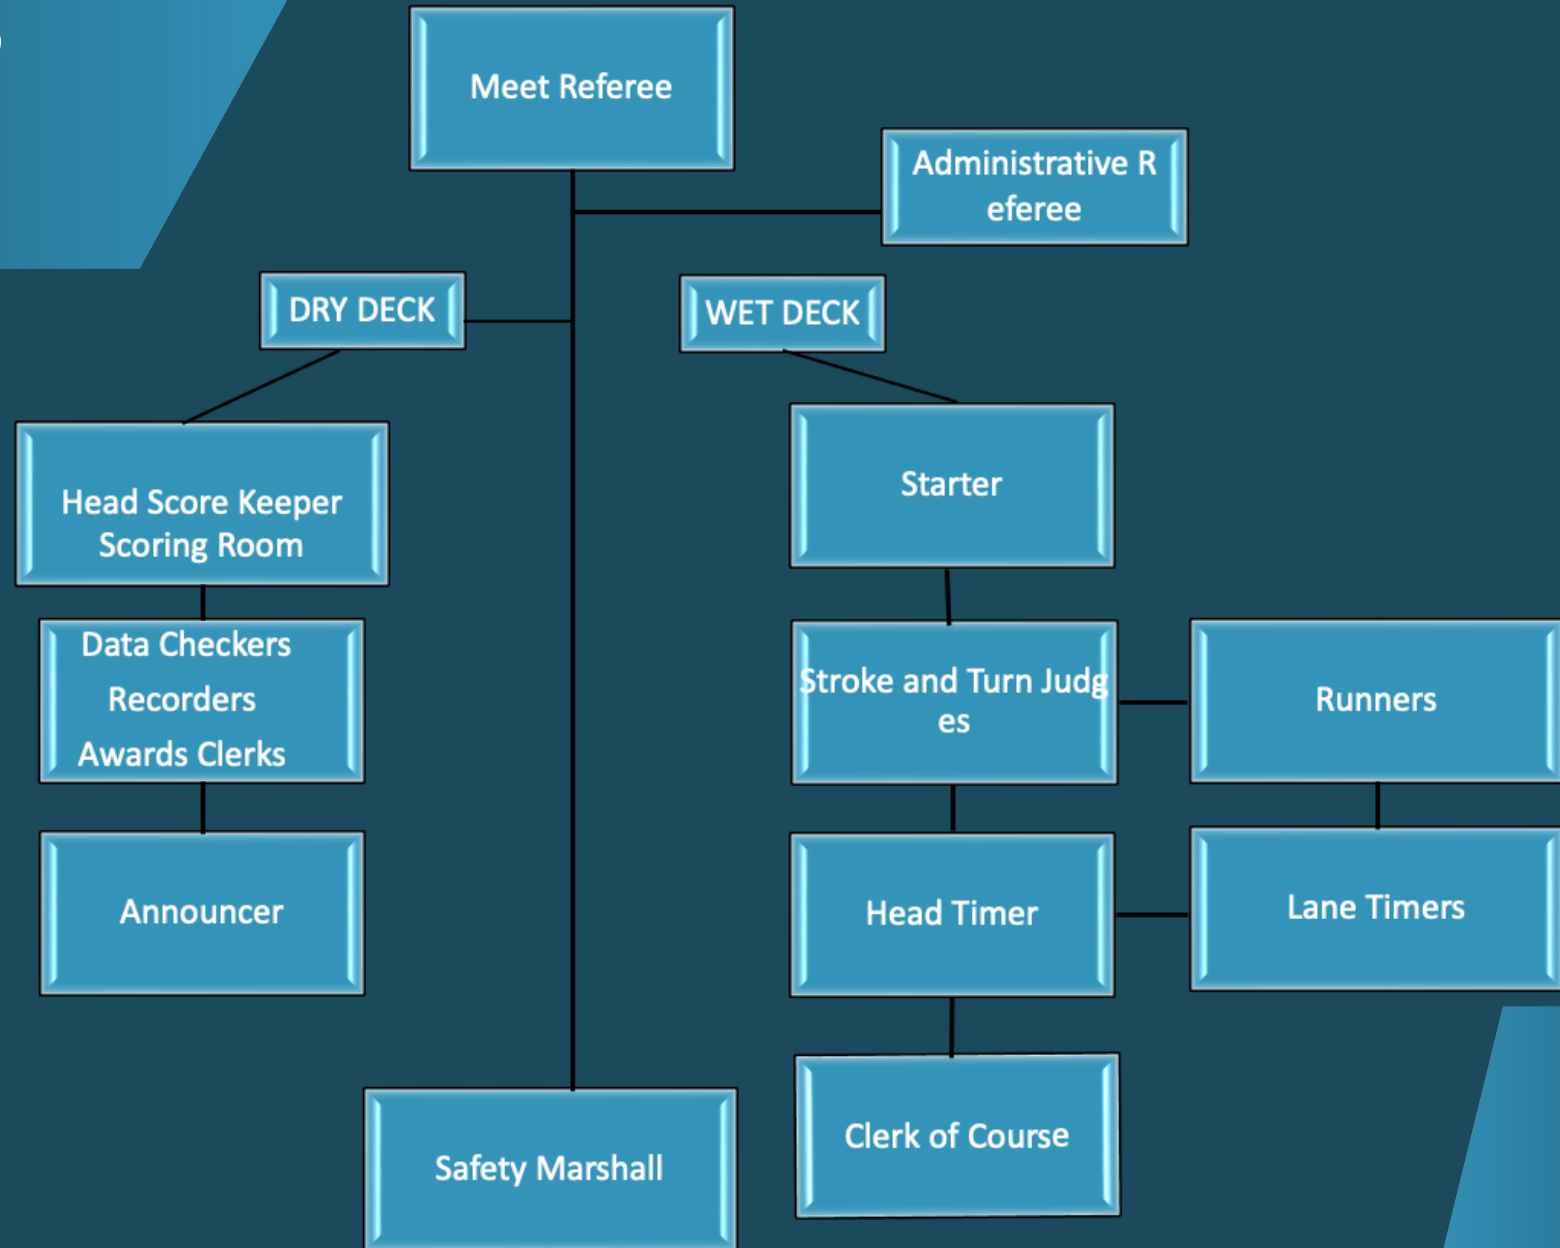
Meet Referee

Administrative R eferee

DRY DECK

WET DECK

Head Score Keeper
Scoring Room

Data Checkers
Recorders
Awards Clerks

Announcer

Starter

Stroke and Turn Judg es

Runners

Head Timer

Lane Timers

Clerk of Course

Safety Marshall